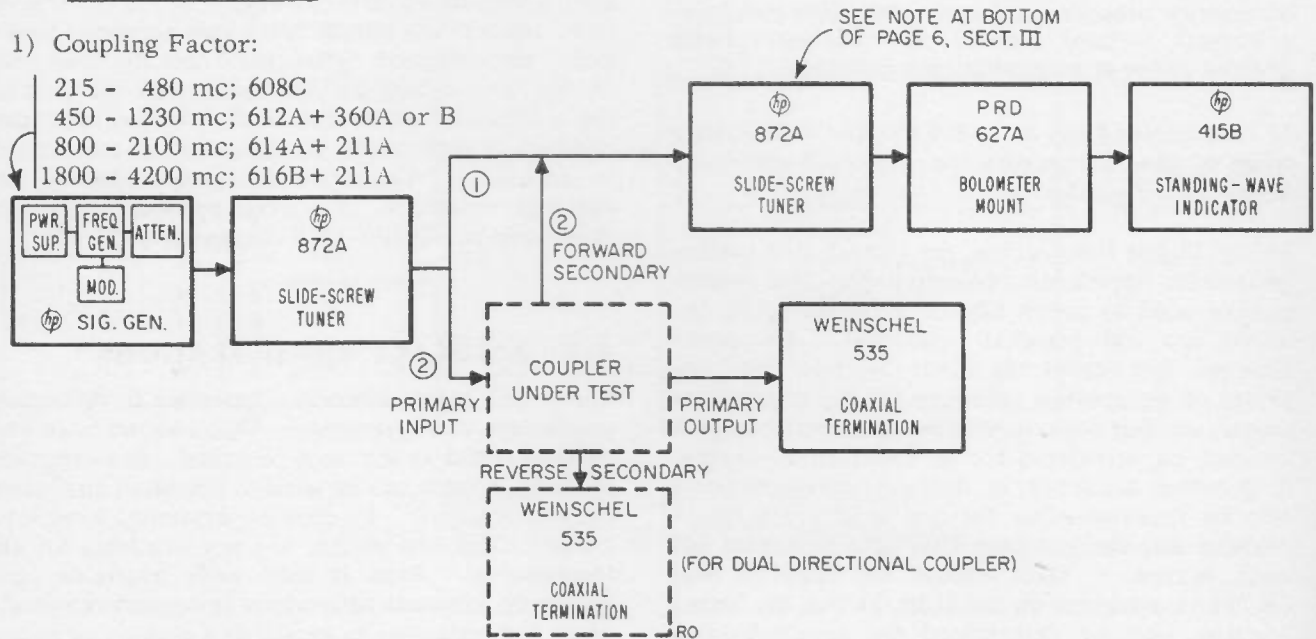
1) Coupling Factor:

215 - 480 mc; 608C
450 - 1230 mc; 612A + 360A or B
800 - 2100 mc; 614A + 211A
1800 - 4200 mc; 616B + 211A

SEE NOTE AT BOTTOM OF PAGE 6, SECT. III

PWR. SUP.
FREQ. GEN.
ATTEN.
MOD.
hp SIG. GEN.

hp
872A
SLIDE-SCREW TUNER

①
②
FORWARD SECONDARY

hp
872A
SLIDE-SCREW TUNER

PRD
627A
BOLOMETER MOUNT

hp
415B
STANDING-WAVE INDICATOR

②
PRIMARY INPUT

COUPLER UNDER TEST

PRIMARY OUTPUT

WEINSCHEL
535
COAXIAL TERMINATION

REVERSE SECONDARY

WEINSCHEL
535
COAXIAL TERMINATION

(FOR DUAL DIRECTIONAL COUPLER)

RO